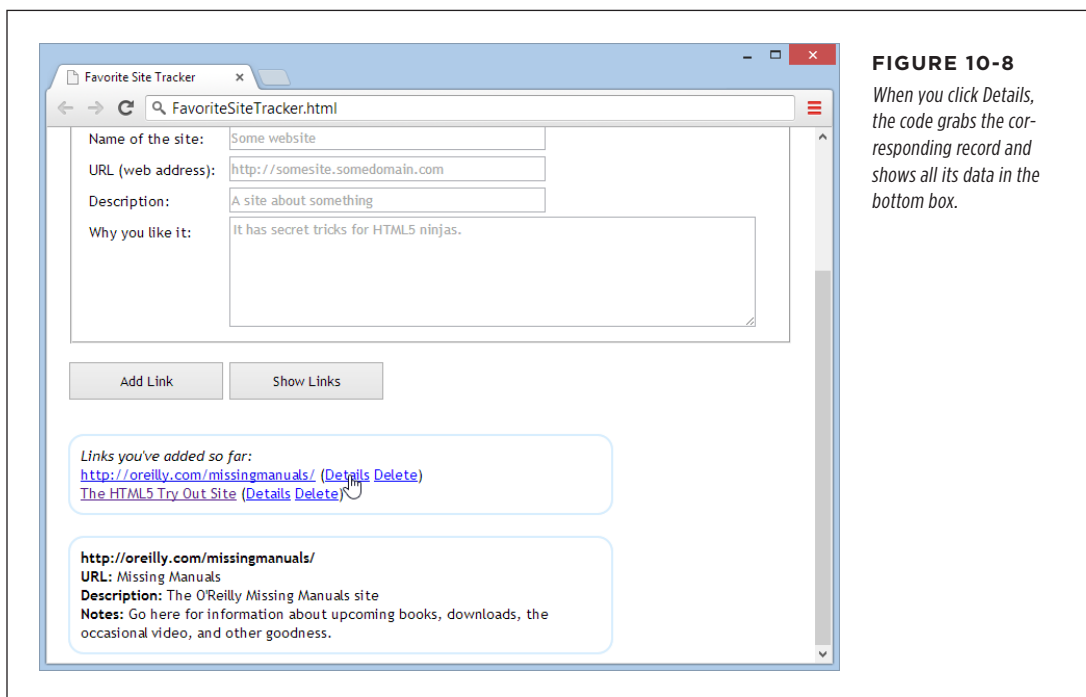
Favorite Site Tracker ×

FavoriteSiteTracker.html

Name of the site: Some website

URL (web address): http://somesite.somedomain.com

Description: A site about something

Why you like it: It has secret tricks for HTML5 ninjas.

Add Link Show Links

Links you've added so far:
http://oreilly.com/missingmanuals/ (Details Delete)
The HTML5 Try Out Site (Details Delete)

**http://oreilly.com/missingmanuals/**
**URL:** Missing Manuals
**Description:** The O'Reilly Missing Manuals site
**Notes:** Go here for information about upcoming books, downloads, the occasional video, and other goodness.

FIGURE 10-8

When you click Details, the code grabs the corresponding record and shows all its data in the bottom box.